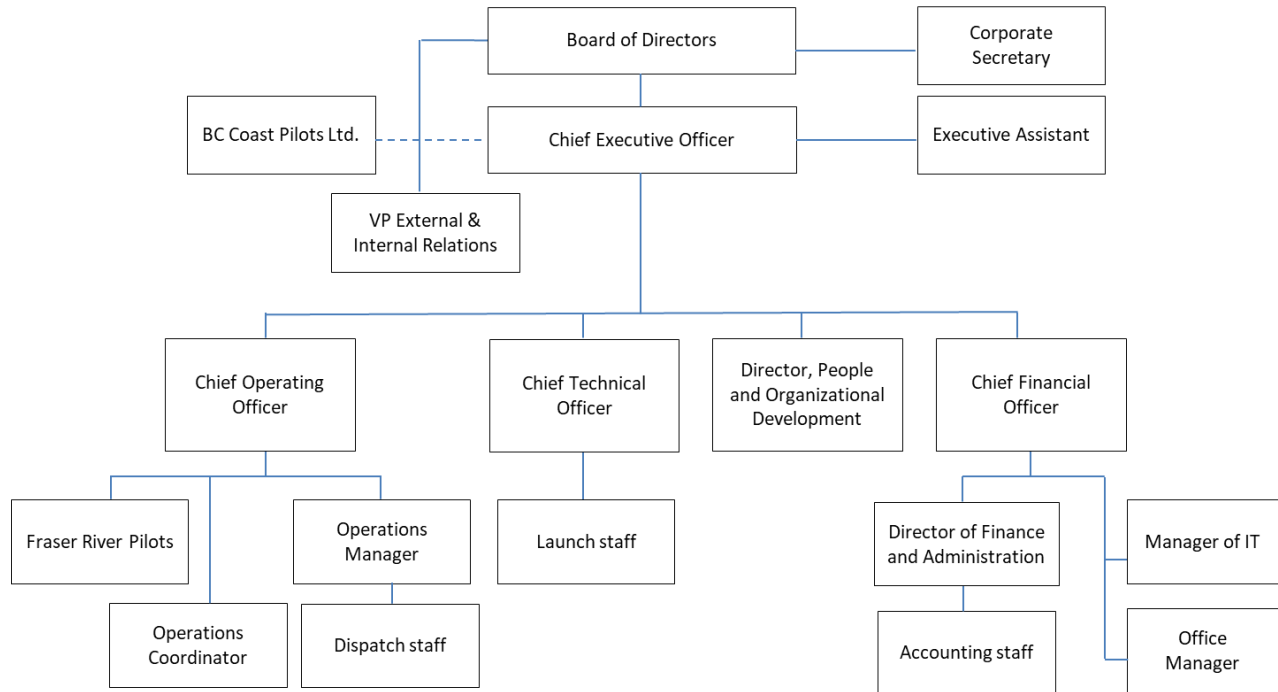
Board of Directors

Corporate Secretary

BC Coast Pilots Ltd.

Chief Executive Officer

Executive Assistant

VP External & Internal Relations

Chief Operating Officer

Chief Technical Officer

Director, People and Organizational Development

Chief Financial Officer

Fraser River Pilots

Operations Manager

Launch staff

Director of Finance and Administration

Manager of IT

Operations Coordinator

Dispatch staff

Accounting staff

Office Manager